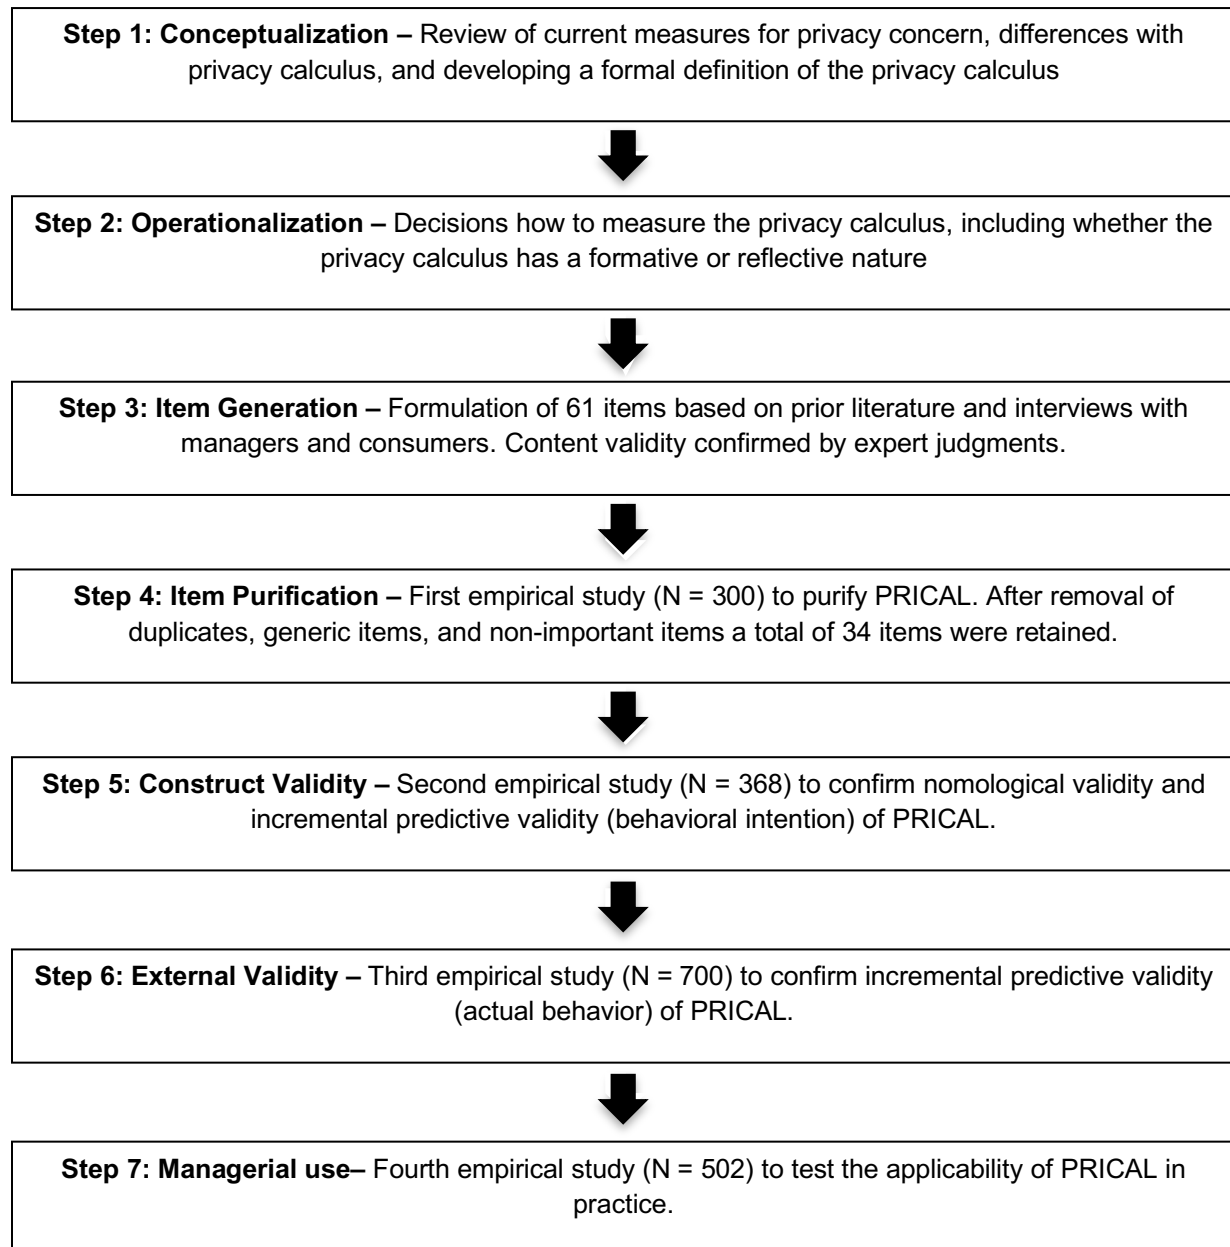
**Step 1: Conceptualization –** Review of current measures for privacy concern, differences with privacy calculus, and developing a formal definition of the privacy calculus

**Step 2: Operationalization –** Decisions how to measure the privacy calculus, including whether the privacy calculus has a formative or reflective nature

**Step 3: Item Generation –** Formulation of 61 items based on prior literature and interviews with managers and consumers. Content validity confirmed by expert judgments.

**Step 4: Item Purification –** First empirical study (N = 300) to purify PRICAL. After removal of duplicates, generic items, and non-important items a total of 34 items were retained.

**Step 5: Construct Validity –** Second empirical study (N = 368) to confirm nomological validity and incremental predictive validity (behavioral intention) of PRICAL.

**Step 6: External Validity –** Third empirical study (N = 700) to confirm incremental predictive validity (actual behavior) of PRICAL.

**Step 7: Managerial use–** Fourth empirical study (N = 502) to test the applicability of PRICAL in practice.